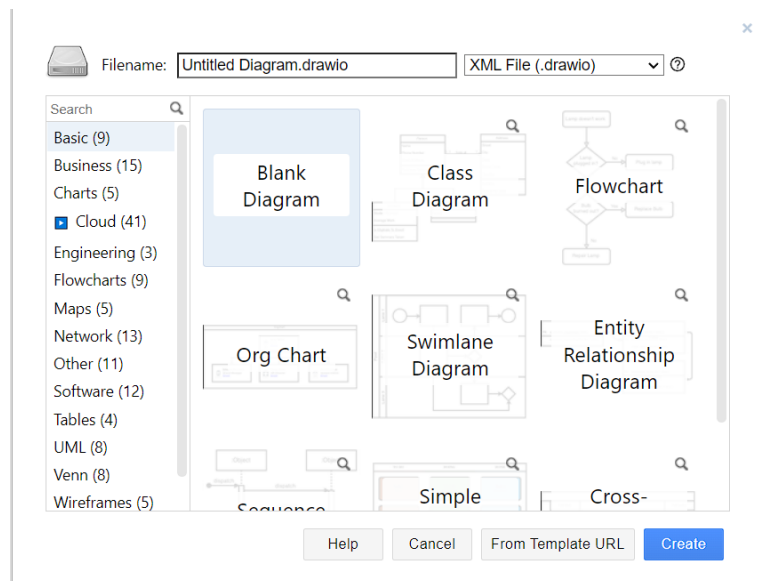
×

Filename: Untitled Diagram.drawio

XML File (.drawio)

?

Search

Basic (9)
Business (15)
Charts (5)
Cloud (41)
Engineering (3)
Flowcharts (9)
Maps (5)
Network (13)
Other (11)
Software (12)
Tables (4)
UML (8)
Venn (8)
Wireframes (5)

Blank Diagram

Class Diagram

Flowchart

Org Chart

Swimlane Diagram

Entity Relationship Diagram

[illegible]

Simple

Cross-

Help

Cancel

From Template URL

Create